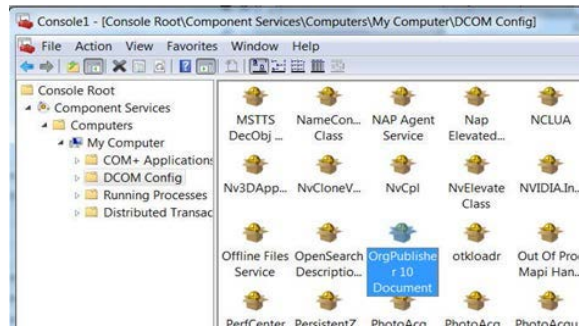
Console1 - [Console Root\Component Services\Computers\My Computer\DCOM Config]

File Action View Favorites Window Help

Console Root
Component Services
Computers
My Computer
COM+ Applications
DCOM Config
Running Processes
Distributed Transac

MSTTS DecObj ...
NameCon... Class
NAP Agent Service
Nap Elevated...
NCLUA

Nv3DApp...
NvCloneV...
NvCpl
NvElevate Class
NVIDIA.In...

Offline Files Service
OpenSearch Descriptio...
OrgPublisher 10 Document
otkloadr
Out Of Pro Mapi Han...

PerfCenter
PersistentZ
PhotoAcq
PhotoAcq
PhotoAcqu